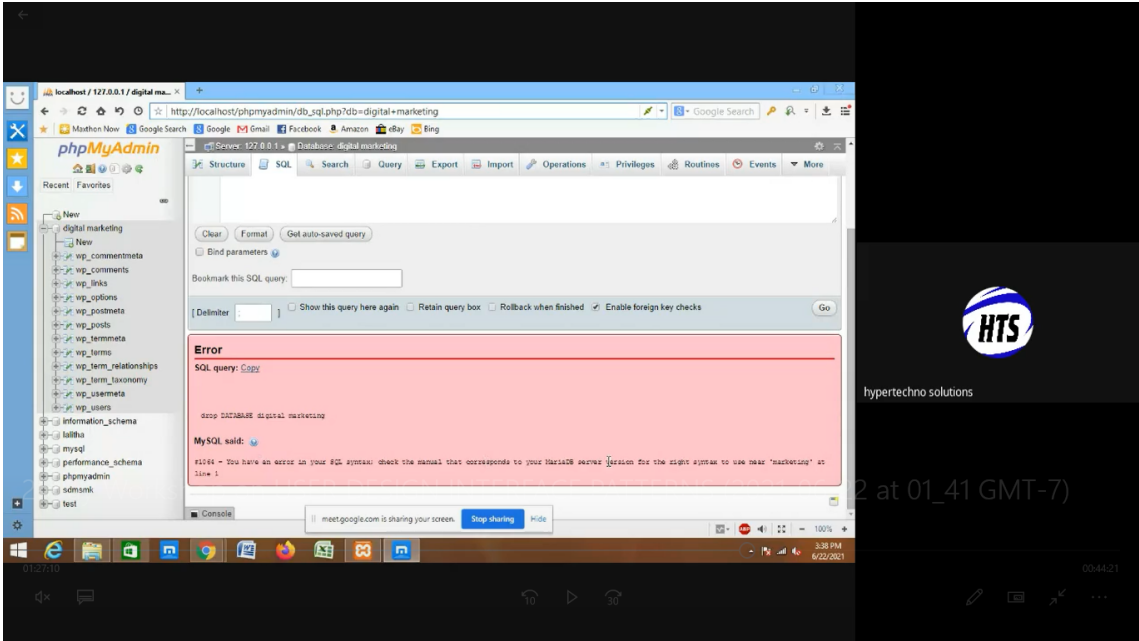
localhost / 127.0.0.1 / digital ma... ×

http://localhost/phpmyadmin/db_sql.php?db=digital+marketing

Google Search

Maxthon Now Google Search Google Gmail Facebook Amazon eBay Bing

phpMyAdmin

Recent Favorites

Server: 127.0.0.1 » Database: digital marketing

Structure SQL Search Query Export Import Operations Privileges Routines Events More

New
digital marketing
New
wp_commentmeta
wp_comments
wp_links
wp_options
wp_postmeta
wp_posts
wp_termmeta
wp_terms
wp_term_relationships
wp_term_taxonomy
wp_usermeta
wp_users
information_schema
lalitha
mysql
performance_schema
phpmyadmin
sdmsmk
test

Clear Format Get auto-saved query

Bind parameters

Bookmark this SQL query:

[ Delimiter ; ] Show this query here again Retain query box Rollback when finished Enable foreign key checks Go

Error

SQL query: Copy

drop DATABASE digital marketing

MySQL said:

#1064 - You have an error in your SQL syntax; check the manual that corresponds to your MariaDB server version for the right syntax to use near 'marketing' at line 1

Console

meet.google.com is sharing your screen. Stop sharing Hide

100%

3:38 PM
6/22/2021

HTS

hypertechno solutions

2 at 01_41 GMT-7)

01:27:10

00:44:21